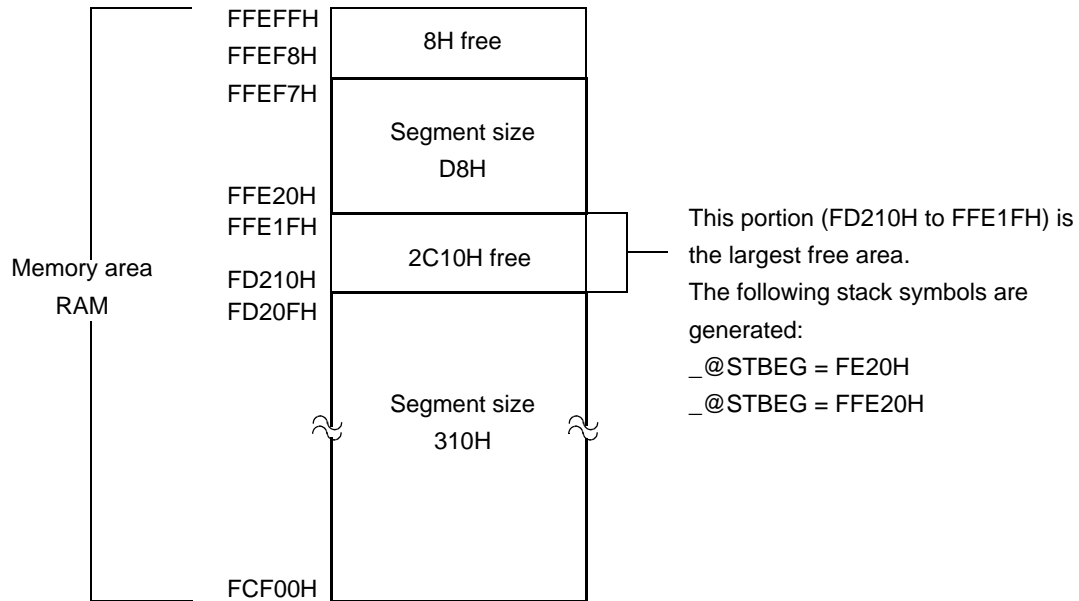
Memory area RAM

FFEFFH
FFEF8H
8H free

FFEF7H
Segment size D8H
FFE20H

FFE1FH
2C10H free
FD210H

FD20FH
Segment size 310H
FCF00H

This portion (FD210H to FFE1FH) is the largest free area.
The following stack symbols are generated:
_@STBEG = FE20H
_@STBEG = FFE20H